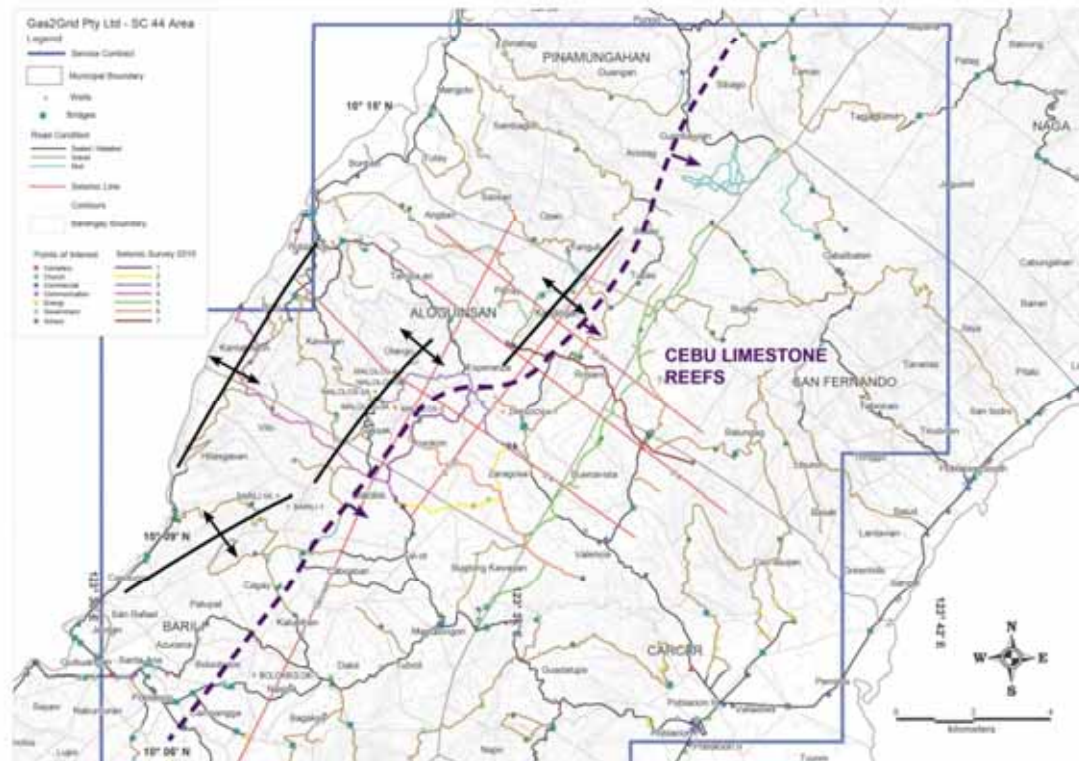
Gas2Grid Pty Ltd - SC 44 Area
Legend
Service Contract
Municipal Boundary
Wells
Bridges
Road Condition
Paved / Asphalt
Gravel
Dirt
Seismic Line
Contours
Barangay Boundary
Points of Interest
Cemetery
Church
Commercial
Communication
Energy
Government
School
Seismic Survey 2010
1
2
3
4
5
6
7

PINAMUNGAHAN
NAGA
10° 15' N
ALOGUINSAN
CEBU LIMESTONE REEFS
SAN FERNANDO
10° 09' N
BARILI
CARCAR
10° 06' N
123° 45' E
123° 42' E
N
W
E
S
Kilometers
0
2
4